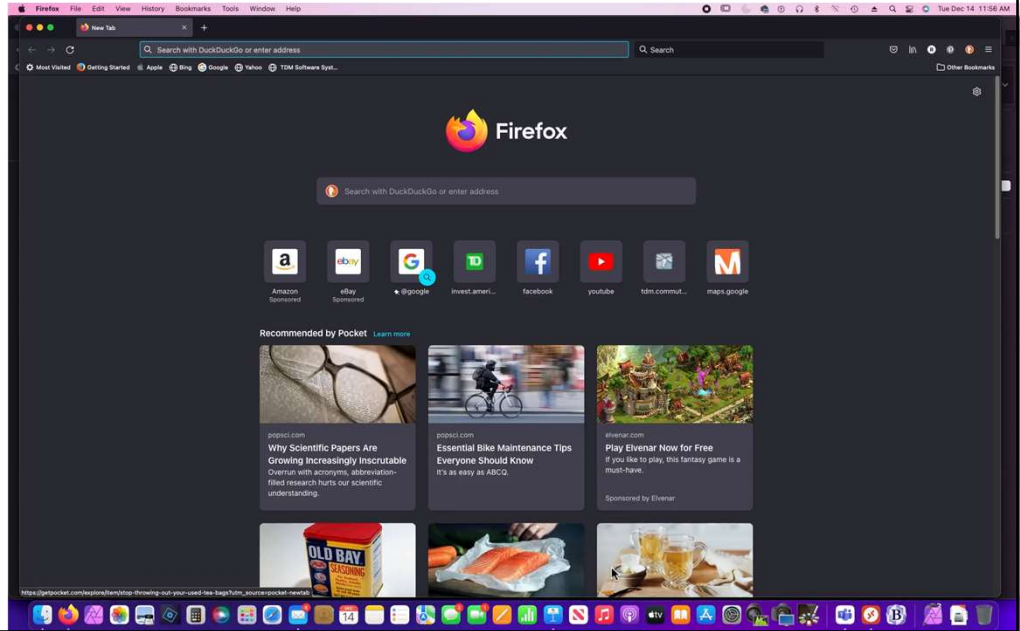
Firefox File Edit View History Bookmarks Tools Window Help

Tue Dec 14 11:56 AM

New Tab

Search with DuckDuckGo or enter address

Search

Most Visited Getting Started Apple Bing Google Yahoo TDM Software Syst...

Other Bookmarks

Firefox

Search with DuckDuckGo or enter address

Amazon
Sponsored

eBay
Sponsored

@google

invest.ameri...

facebook

youtube

tdm.commut...

maps.google

Recommended by Pocket Learn more

popsci.com
Why Scientific Papers Are Growing Increasingly Inscrutable
Overrun with acronyms, abbreviation-filled research hurts our scientific understanding.

popsci.com
Essential Bike Maintenance Tips Everyone Should Know
It's as easy as ABCQ.

elvenar.com
Play Elvenar Now for Free
If you like to play, this fantasy game is a must-have.

Sponsored by Elvenar

OLD BAY SEASONING

https://getpocket.com/explore/item/stop-throwing-out-your-used-tea-bags?utm_source=pocket-newtab

14